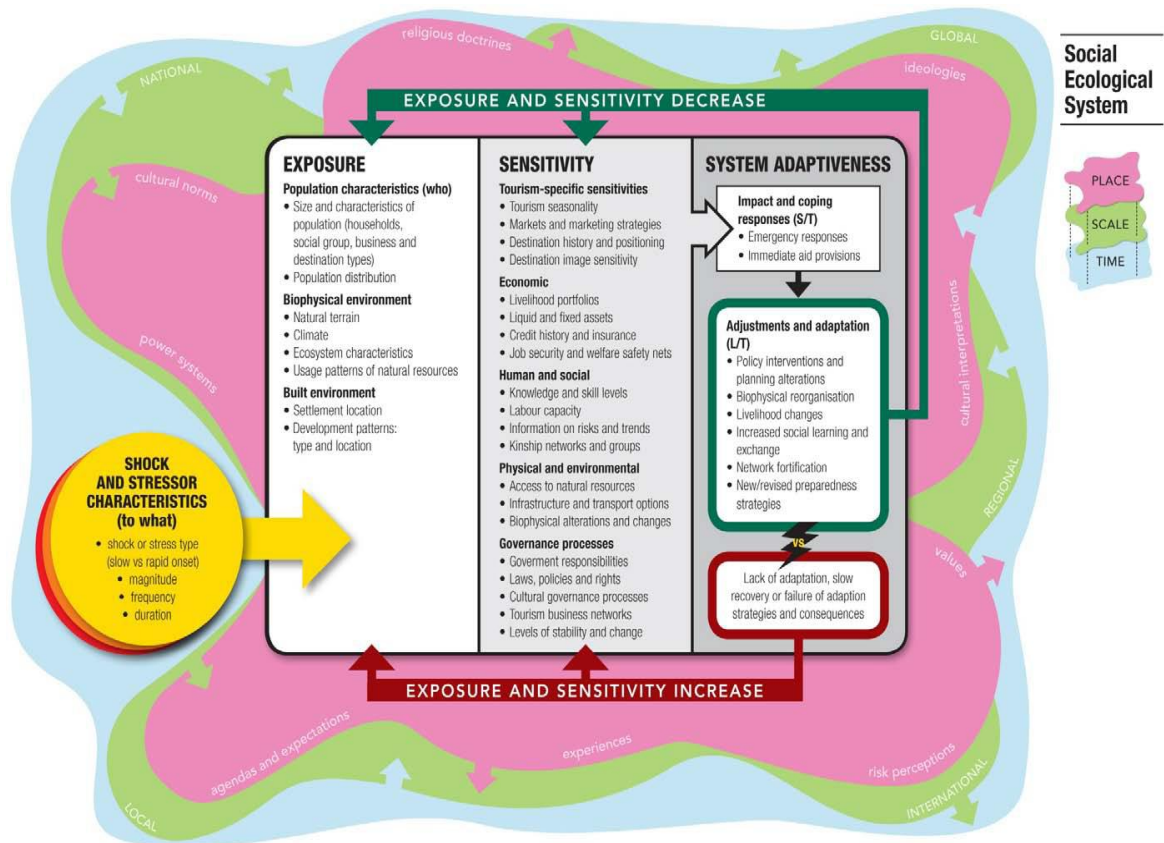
Social Ecological System

PLACE
SCALE
TIME

religious doctrines
GLOBAL
NATIONAL
ideologies

EXPOSURE AND SENSITIVITY DECREASE

EXPOSURE

Population characteristics (who)
• Size and characteristics of population (households, social group, business and destination types)
• Population distribution

Biophysical environment
• Natural terrain
• Climate
• Ecosystem characteristics
• Usage patterns of natural resources

Built environment
• Settlement location
• Development patterns: type and location

SENSITIVITY

Tourism-specific sensitivities
• Tourism seasonality
• Markets and marketing strategies
• Destination history and positioning
• Destination image sensitivity

Economic
• Livelihood portfolios
• Liquid and fixed assets
• Credit history and insurance
• Job security and welfare safety nets

Human and social
• Knowledge and skill levels
• Labour capacity
• Information on risks and trends
• Kinship networks and groups

Physical and environmental
• Access to natural resources
• Infrastructure and transport options
• Biophysical alterations and changes

Governance processes
• Goverment responsibilities
• Laws, policies and rights
• Cultural governance processes
• Tourism business networks
• Levels of stability and change

SYSTEM ADAPTIVENESS

Impact and coping responses (S/T)
• Emergency responses
• Immediate aid provisions

Adjustments and adaptation (L/T)
• Policy interventions and planning alterations
• Biophysical reorganisation
• Livelihood changes
• Increased social learning and exchange
• Network fortification
• New/revised preparedness strategies

vs

Lack of adaptation, slow recovery or failure of adaption strategies and consequences

cultural norms
power systems
cultural interpretations
REGIONAL
values

SHOCK AND STRESSOR CHARACTERISTICS (to what)
• shock or stress type (slow vs rapid onset)
• magnitude
• frequency
• duration

EXPOSURE AND SENSITIVITY INCREASE

agendas and expectations
experiences
risk perceptions
LOCAL
INTERNATIONAL